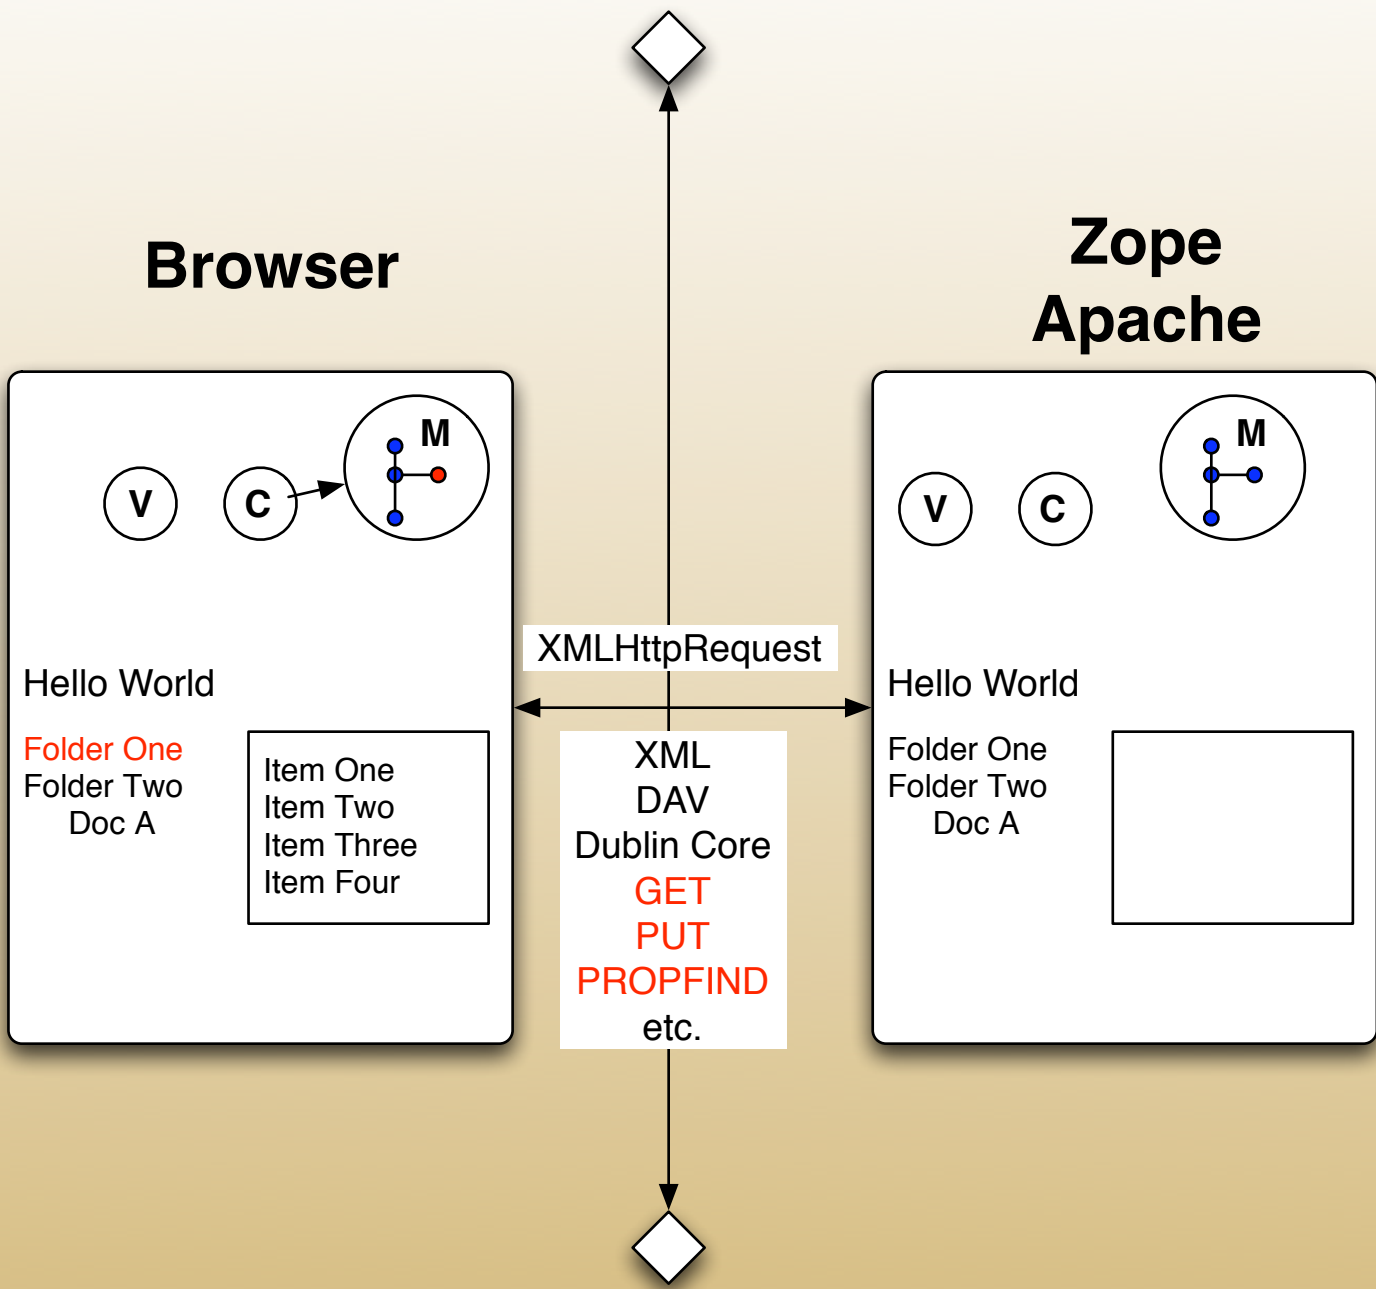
Browser

Zope
Apache

V C M

V C M

XMLHttpRequest

Hello World

Folder One
Folder Two
Doc A

Item One
Item Two
Item Three
Item Four

XML
DAV
Dublin Core
GET
PUT
PROPFIND
etc.

Hello World

Folder One
Folder Two
Doc A